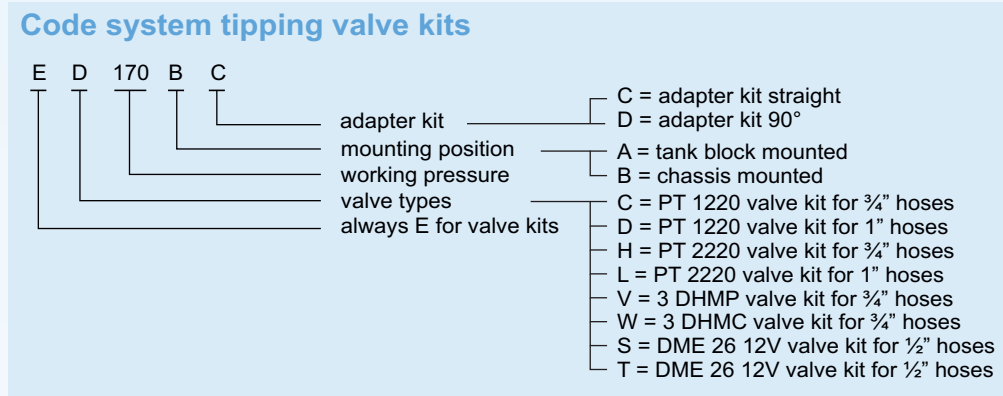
Code system tipping valve kits

E D 170 B C

adapter kit
mounting position
working pressure
valve types
always E for valve kits

C = adapter kit straight
D = adapter kit 90°

A = tank block mounted
B = chassis mounted

C = PT 1220 valve kit for ¾" hoses
D = PT 1220 valve kit for 1" hoses
H = PT 2220 valve kit for ¾" hoses
L = PT 2220 valve kit for 1" hoses
V = 3 DHMP valve kit for ¾" hoses
W = 3 DHMC valve kit for ¾" hoses
S = DME 26 12V valve kit for ½" hoses
T = DME 26 12V valve kit for ½" hoses